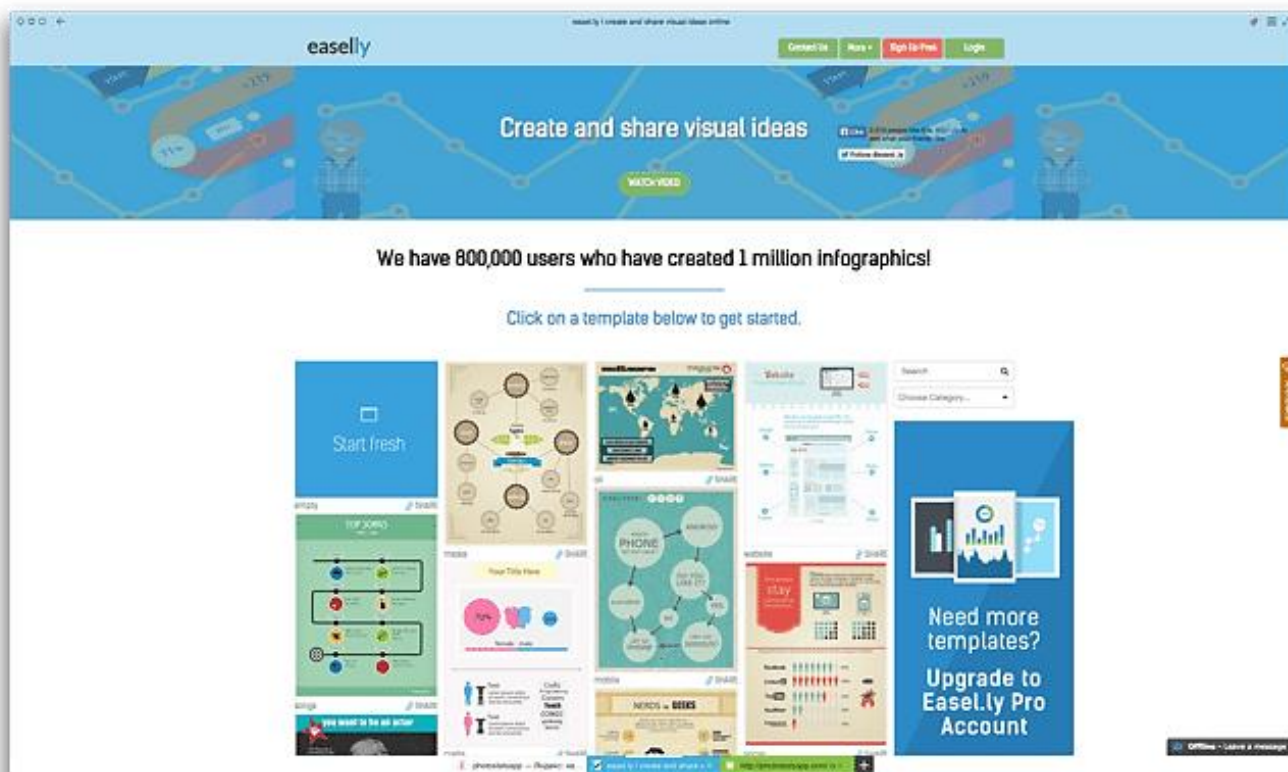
easel.ly | create and share visual ideas online

easelly

Contact Us More Sign Up Free Login

Create and share visual ideas

WATCH VIDEO

We have 800,000 users who have created 1 million infographics!

Click on a template below to get started.

Start fresh

empty Share

TOP SONGS

songs Share

you want to be an actor

Your Title Here

PHONE

mobile Share

NERDS vs GEEKS

Website

website Share

stay

Search

Choose Category...

Need more templates?

Upgrade to Easel.ly Pro Account

Offline - Leave a message